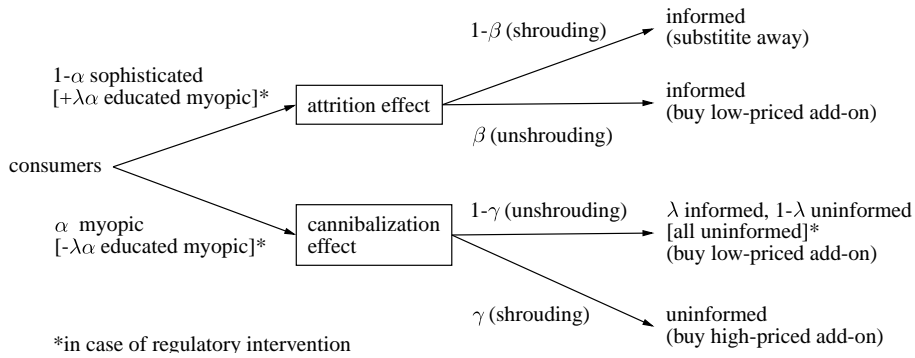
1-$\alpha$ sophisticated
[+$\lambda\alpha$ educated myopic]*

attrition effect

1-$\beta$ (shrouding)

informed
(substitite away)

informed
(buy low-priced add-on)

$\beta$ (unshrouding)

consumers

$\alpha$ myopic
[-$\lambda\alpha$ educated myopic]*

cannibalization effect

1-$\gamma$ (unshrouding)

$\lambda$ informed, 1-$\lambda$ uninformed
[all uninformed]*
(buy low-priced add-on)

$\gamma$ (shrouding)

uninformed
(buy high-priced add-on)

*in case of regulatory intervention